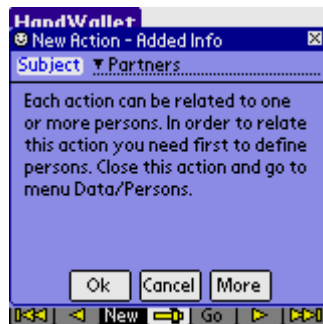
HandWallet

New Action - Added Info

Subject ▼ Partners

Each action can be related to one or more persons. In order to relate this action you need first to define persons. Close this action and go to menu Data/Persons.

Ok Cancel More

New Go